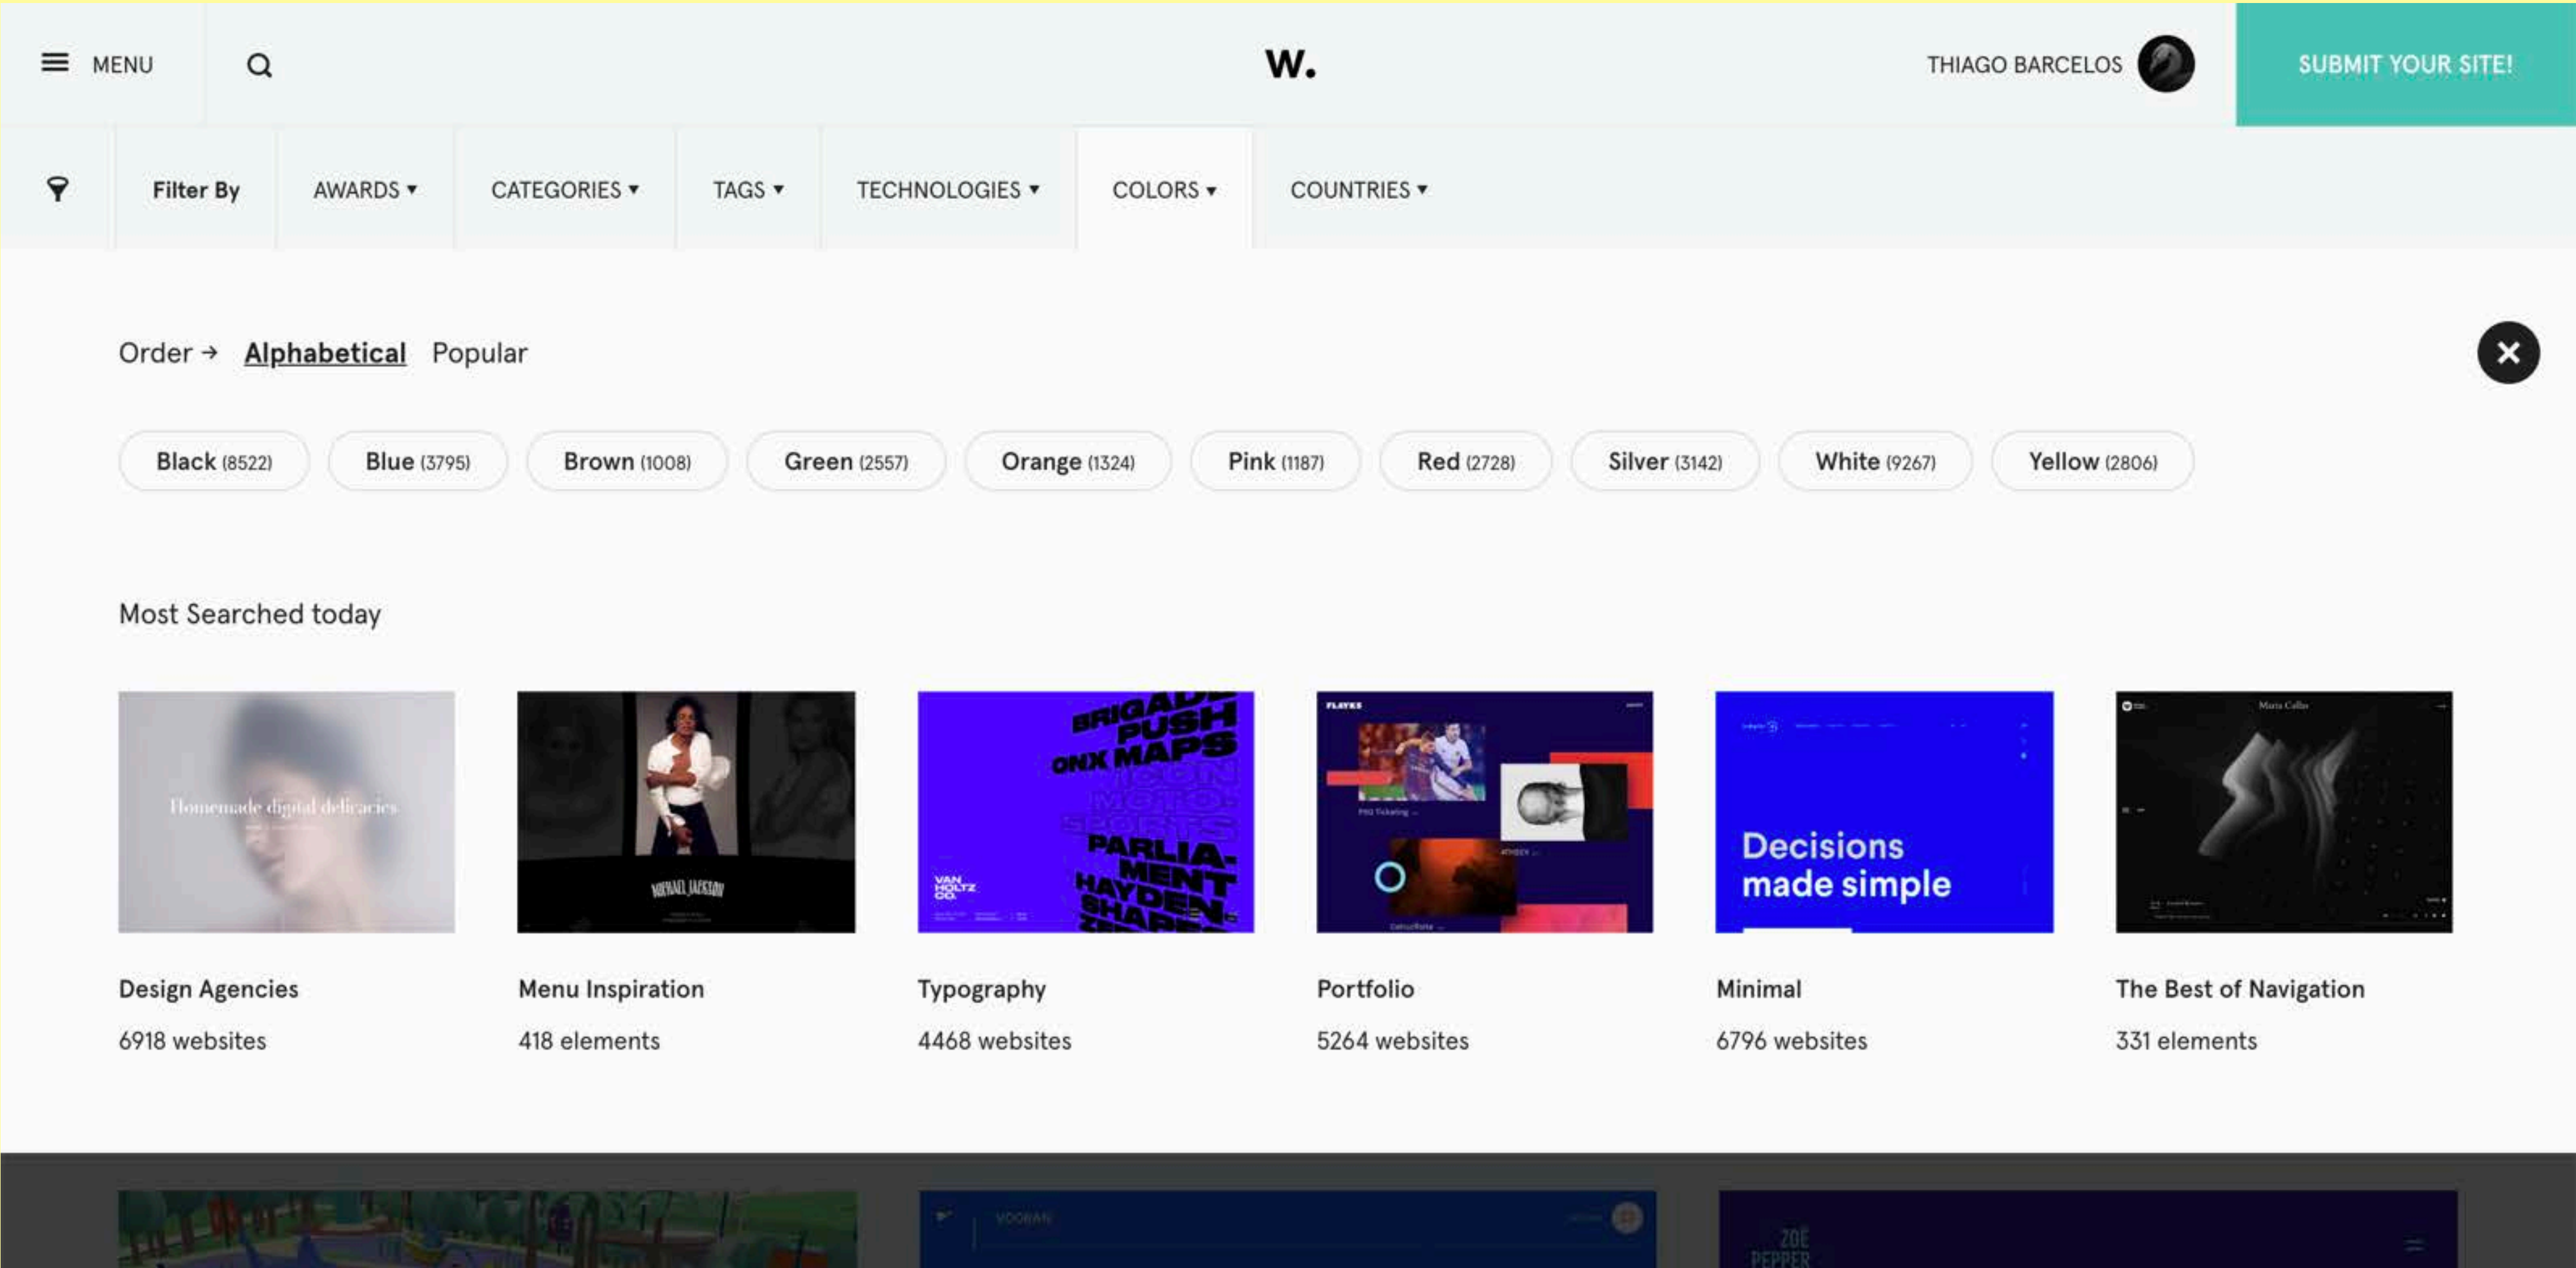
MENU

W.

THIAGO BARCELOS

SUBMIT YOUR SITE!

Filter By

AWARDS ▾

CATEGORIES ▾

TAGS ▾

TECHNOLOGIES ▾

COLORS ▾

COUNTRIES ▾

Order → Alphabetical Popular

Black (8522) Blue (3795) Brown (1008) Green (2557) Orange (1324) Pink (1187) Red (2728) Silver (3142) White (9267) Yellow (2806)

Most Searched today

Homemade digital delicacies

MICHAEL JACKSON

BRIGADE PUSH ONX MAPS ICON MOTO SPORTS PARLIAMENT HAYDEN SHAPES

VAN HOLTZ CO.

Decisions made simple

Design Agencies
6918 websites

Menu Inspiration
418 elements

Typography
4468 websites

Portfolio
5264 websites

Minimal
6796 websites

The Best of Navigation
331 elements

ZOË PEPPER